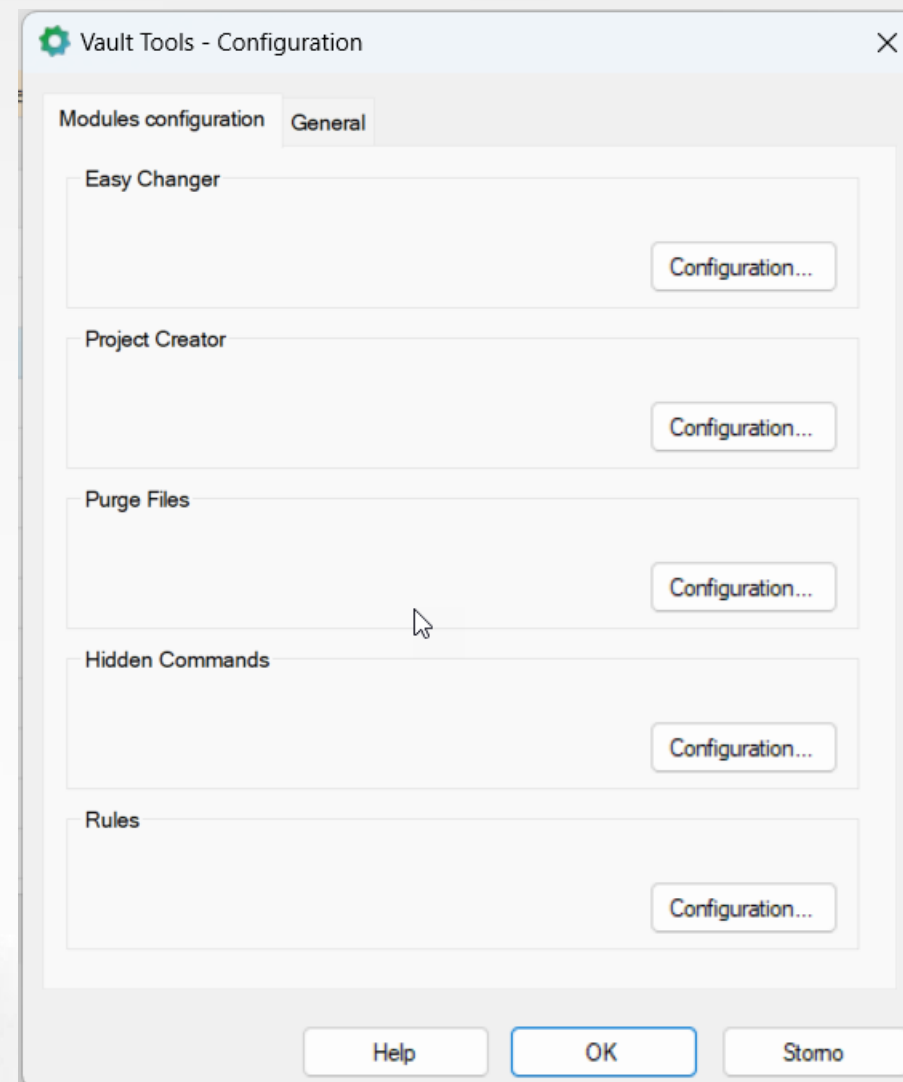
Vault Tools - Configuration

×

Modules configuration

General

Easy Changer

Configuration...

Project Creator

Configuration...

Purge Files

Configuration...

Hidden Commands

Configuration...

Rules

Configuration...

Help

OK

Storno